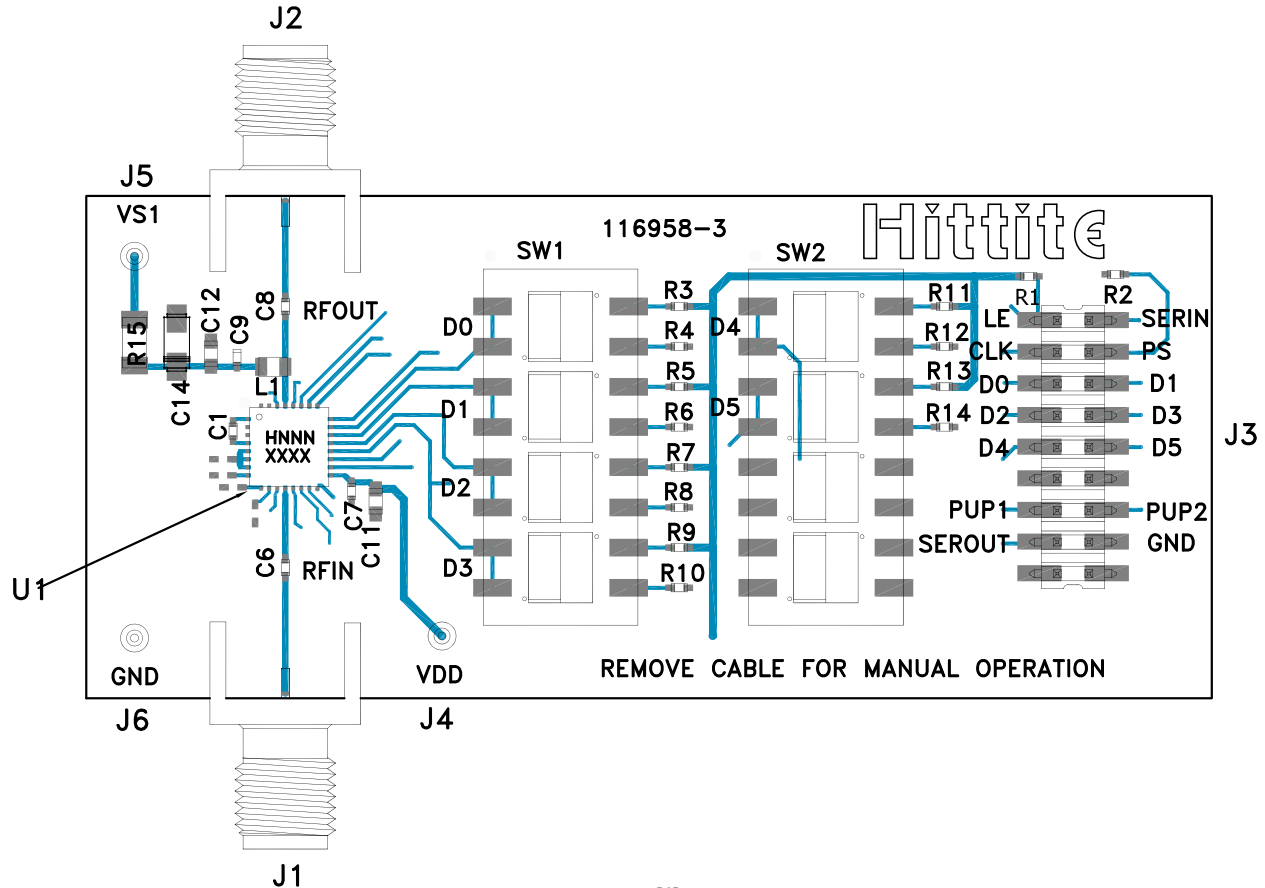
J2

J5

VS1

116958-3

Hittite

SW1

SW2

R15 C14 C12 C9 C8 RFOUT L1 C1

HNNN
XXXX

D0 D1 D2 D3

R3 R4 R5 R6 R7 R8 R9 R10

D4 D5

R11 R12 R13 R14

R1 R2

LE SERIN
CLK PS
D0 D1
D2 D3
D4 D5
PUP1 PUP2
SEROUT GND

J3

U1

C6 RFIN C7 C11

GND

VDD

REMOVE CABLE FOR MANUAL OPERATION

J6

J4

J1